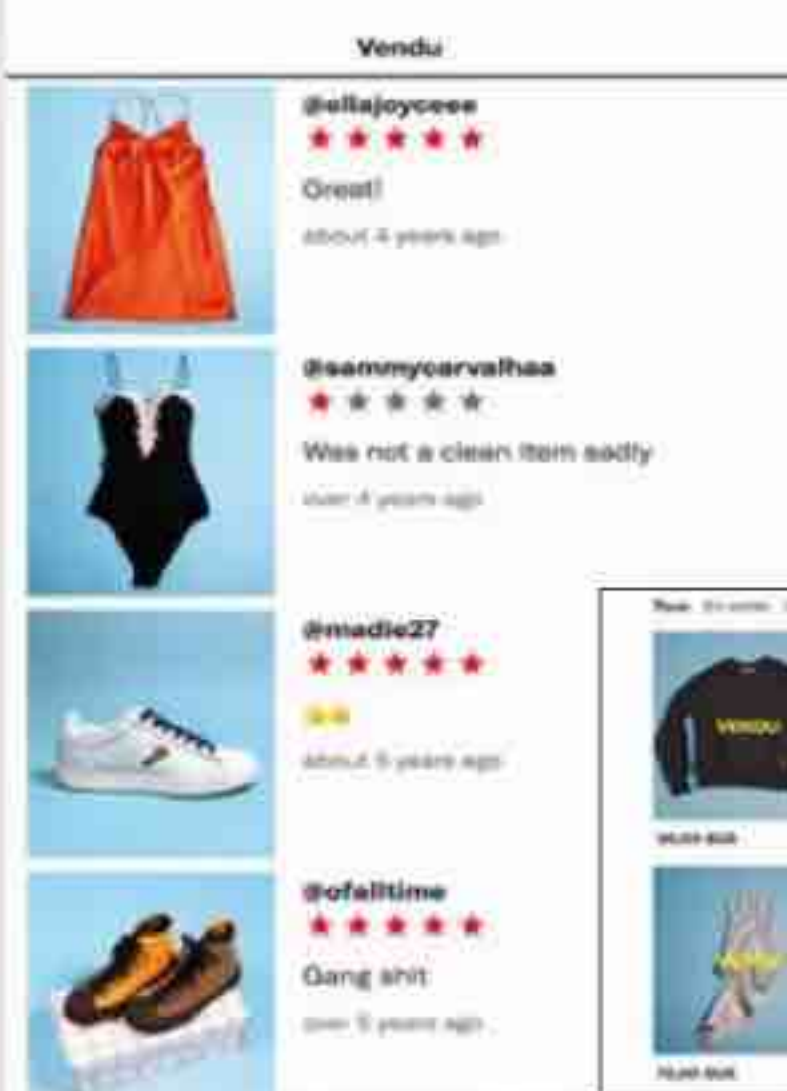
Vendu

@ellajoyceee
★★★★★
Great!
about 4 years ago

@sammycarvalhaa
★★★★★
Was not a clean item sadly
over 4 years ago

@madie27
★★★★★
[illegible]
about 5 years ago

@ofalltime
★★★★★
Gang shit
over 5 years ago

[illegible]
VENDU
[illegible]
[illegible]